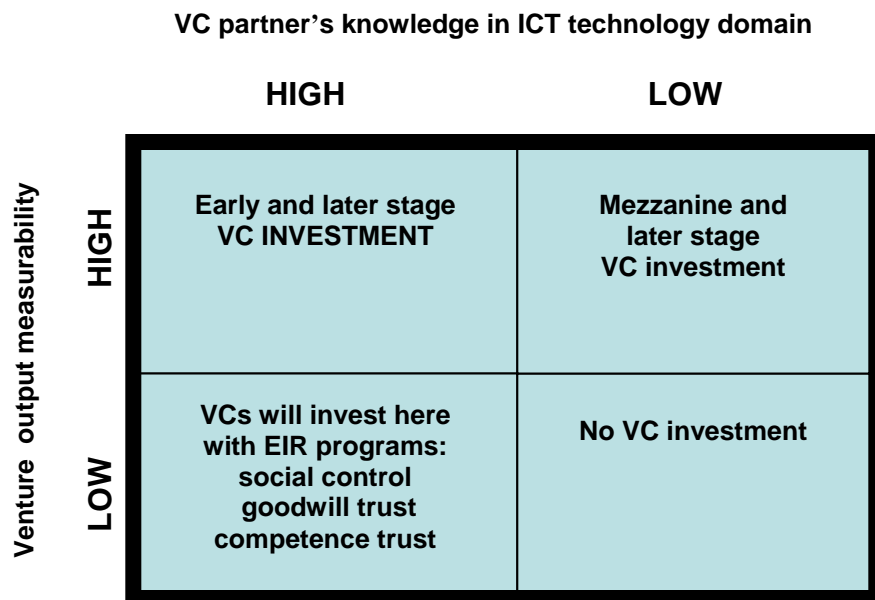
VC partner's knowledge in ICT technology domain

HIGH

LOW

Venture output measurability

HIGH

LOW

| | HIGH | LOW |
|---|---|---|
| HIGH | Early and later stage VC INVESTMENT | Mezzanine and later stage VC investment |
| LOW | VCs will invest here with EIR programs: social control goodwill trust competence trust | No VC investment |